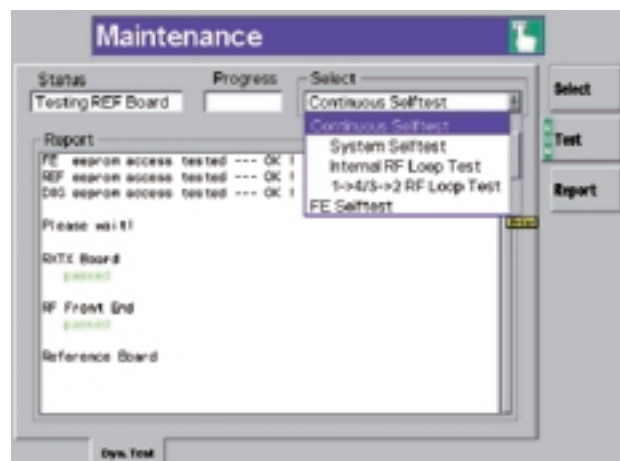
Maintenance

Status
Testing REF Board

Progress

Select
Continuous Selftest

Continuous Selftest
System Selftest
Internal RF Loop Test
1->4/3->2 RF Loop Test
FE Selftest

Report
FE eeprom access tested --- OK !
REF eeprom access tested --- OK !
DIG eeprom access tested --- OK !

Please wait!

RXTX Board
passed

RF Front End
passed

Reference Board

Select

Test

Report

Dyn. Test